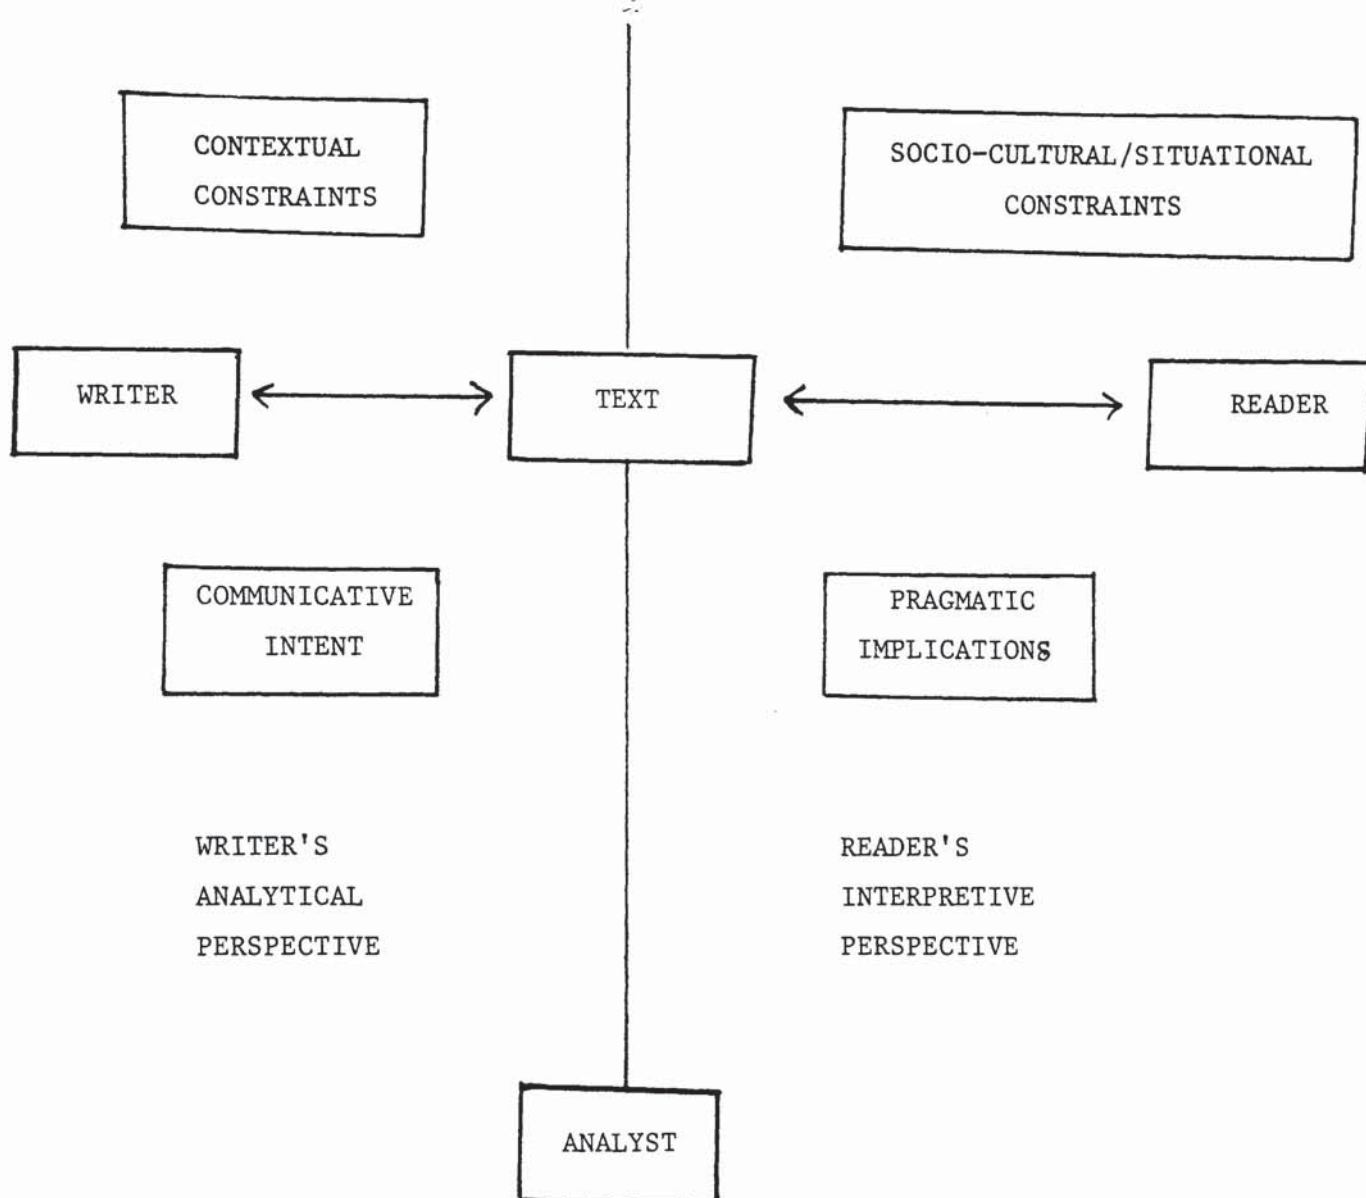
CONTEXTUAL CONSTRAINTS

SOCIO-CULTURAL/SITUATIONAL CONSTRAINTS

WRITER

TEXT

READER

COMMUNICATIVE INTENT

PRAGMATIC IMPLICATIONS

WRITER'S ANALYTICAL PERSPECTIVE

READER'S INTERPRETIVE PERSPECTIVE

ANALYST